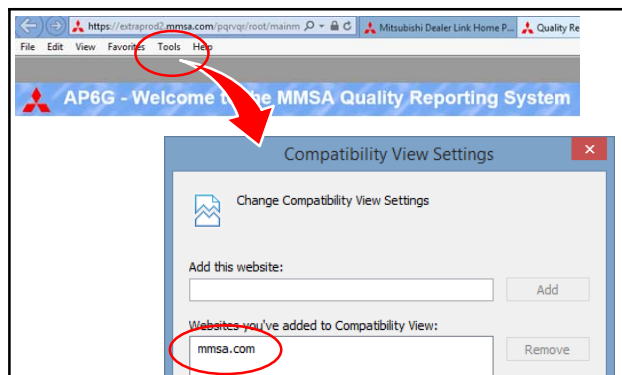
https://extraprod2.mmsa.com/pqrvqr/root/mainm
Mitsubishi Dealer Link Home P...
Quality Re

File Edit View Favorites Tools Help

AP6G - Welcome t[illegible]he MMSA Quality Reporting System

Compatibility View Settings

Change Compatibility View Settings

Add this website:

Add

Websites you've added to Compatibility View:

mmsa.com

Remove